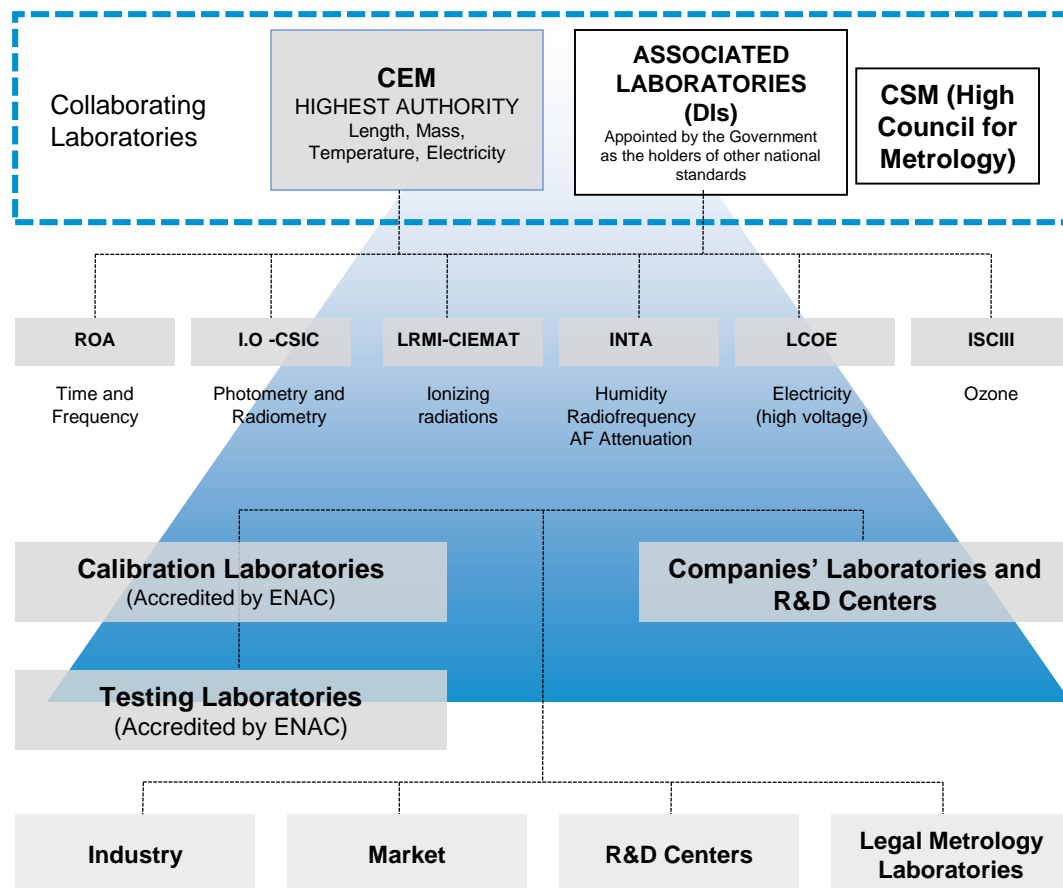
Collaborating Laboratories

CEM
HIGHEST AUTHORITY
Length, Mass, Temperature, Electricity

ASSOCIATED LABORATORIES (DIs)
Appointed by the Government as the holders of other national standards

CSM (High Council for Metrology)

ROA
Time and Frequency

I.O -CSIC
Photometry and Radiometry

LRMI-CIEMAT
Ionizing radiations

INTA
Humidity Radiofrequency AF Attenuation

LCOE
Electricity (high voltage)

ISCIII
Ozone

Calibration Laboratories
(Accredited by ENAC)

Companies' Laboratories and R&D Centers

Testing Laboratories
(Accredited by ENAC)

Industry

Market

R&D Centers

Legal Metrology Laboratories